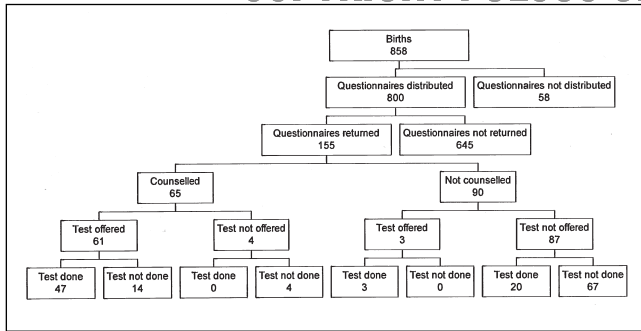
Births
858

Questionnaires distributed
800

Questionnaires not distributed
58

Questionnaires returned
155

Questionnaires not returned
645

Counselled
65

Not counselled
90

Test offered
61

Test not offered
4

Test offered
3

Test not offered
87

Test done
47

Test not done
14

Test done
0

Test not done
4

Test done
3

Test not done
0

Test done
20

Test not done
67